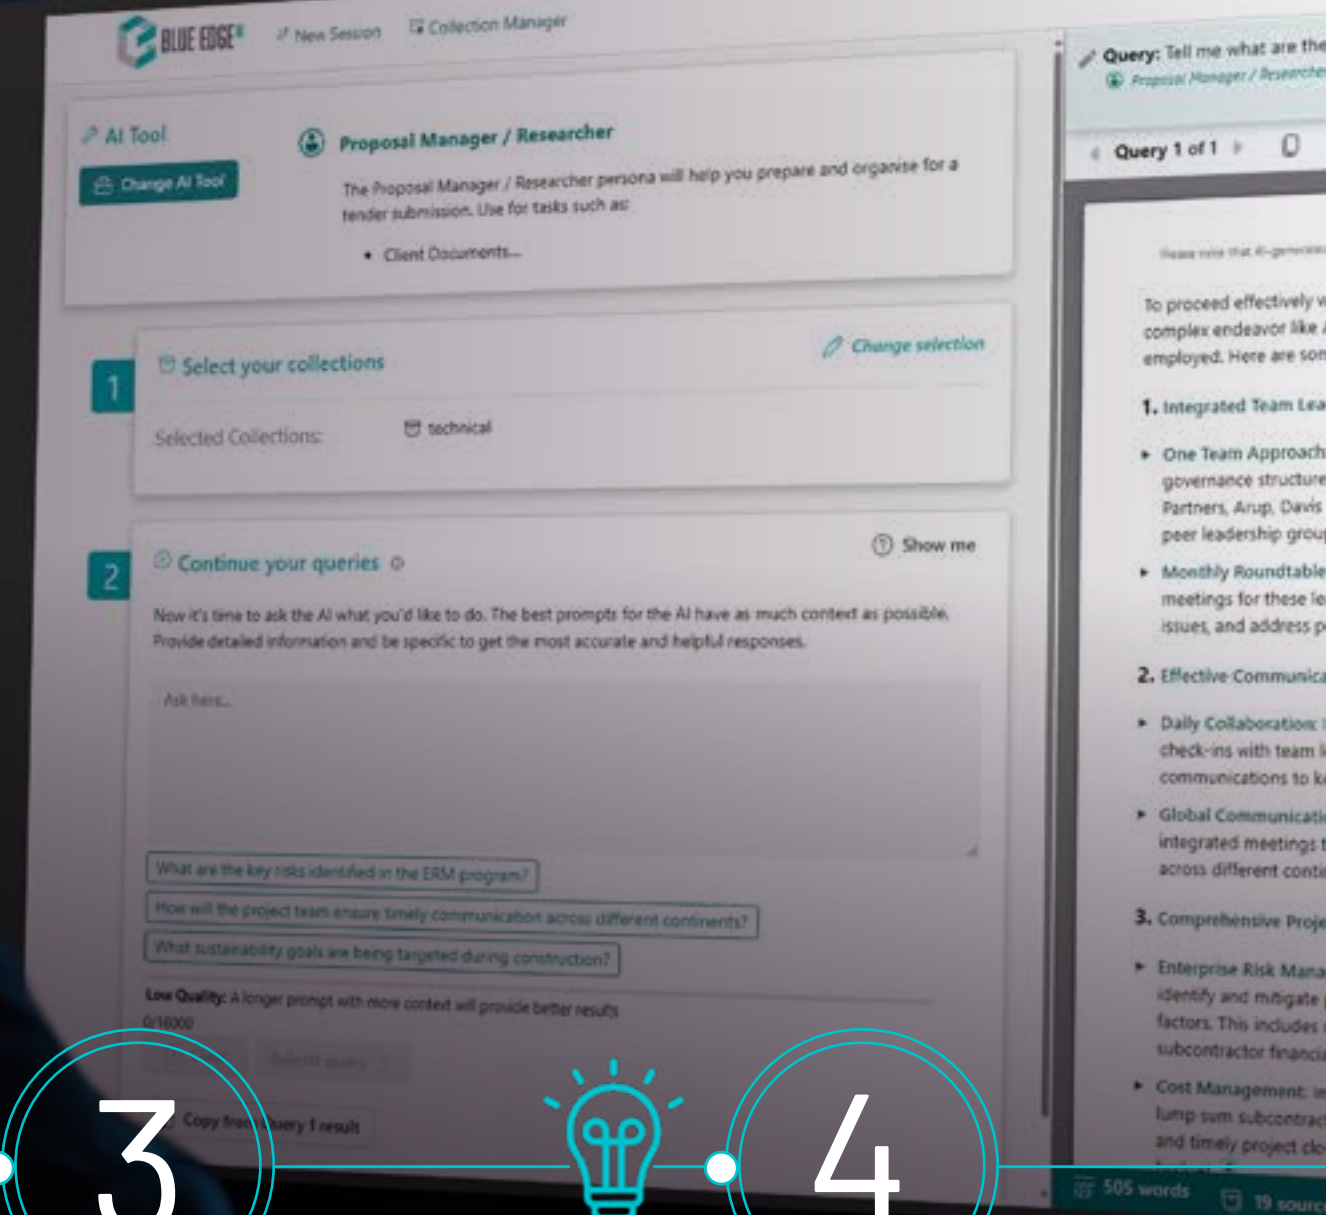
BLUE EDGE New Session Collection Manager

AI Tool
Change AI Tool

Proposal Manager / Researcher
The Proposal Manager / Researcher persona will help you prepare and organise for a tender submission. Use for tasks such as:
• Client Documents...

1 Select your collections
Change selection
Selected Collections: technical

2 Continue your queries
Show me
Now it's time to ask the AI what you'd like to do. The best prompts for the AI have as much context as possible. Provide detailed information and be specific to get the most accurate and helpful responses.

Ask here...

What are the key risks identified in the ERM program?
How will the project team ensure timely communication across different continents?
What sustainability goals are being targeted during construction?

Low Quality: A longer prompt with more context will provide better results
0/16000
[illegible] Submit query
Copy from Query 1 result

3
4

Query: Tell me what are the
Proposal Manager / Researcher
Query 1 of 1

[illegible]
To proceed effectively w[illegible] complex endeavor like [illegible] employed. Here are som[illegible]
1. Integrated Team Lea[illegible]
• One Team Approach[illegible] governance structure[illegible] Partners, Arup, Davis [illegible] peer leadership grou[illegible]
• Monthly Roundtable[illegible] meetings for these le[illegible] issues, and address p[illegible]
2. Effective Communica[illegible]
• Daily Collaboration: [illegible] check-ins with team l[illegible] communications to k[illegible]
• Global Communicati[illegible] integrated meetings t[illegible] across different conti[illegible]
3. Comprehensive Proje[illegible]
• Enterprise Risk Mana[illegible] identify and mitigate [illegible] factors. This includes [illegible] subcontractor financi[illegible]
• Cost Management: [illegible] lump sum subcontrac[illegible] and timely project clo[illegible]
505 words 19 source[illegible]